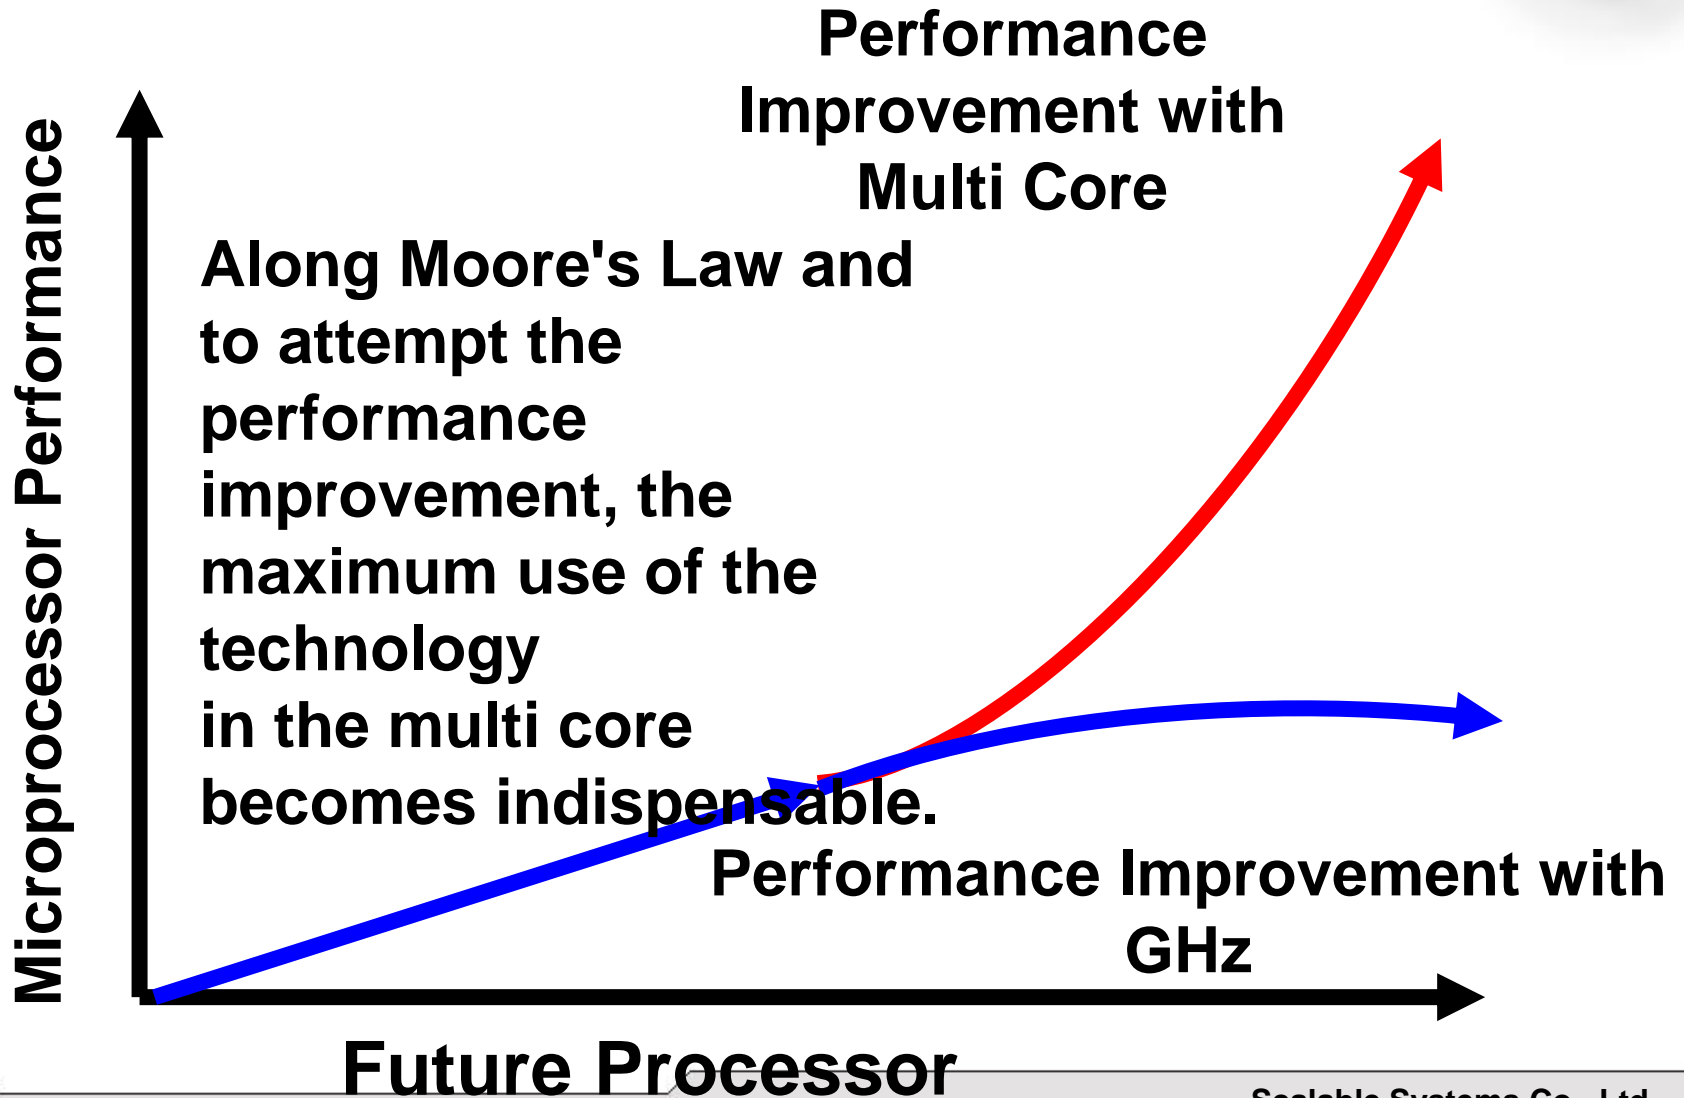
Performance Improvement with Multi Core

Microprocessor Performance

Along Moore's Law and to attempt the performance improvement, the maximum use of the technology in the multi core becomes indispensable.

Performance Improvement with GHz

Future Processor

Scalable Systems Co., Ltd.